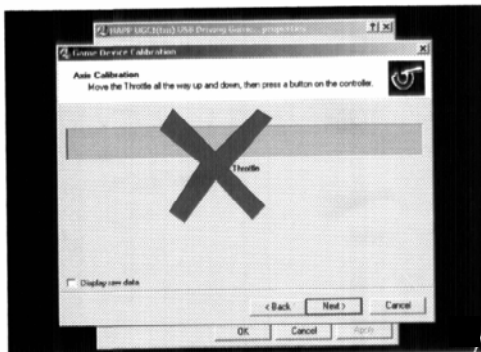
HAPP UGCI(tm) USB Driving Game... properties ?|×|
Game Device Calibration ×
Axis Calibration
Move the Throttle all the way up and down, then press a button on the controller.
Throttle
Display raw data
< Back Next > Cancel
OK Cancel Apply